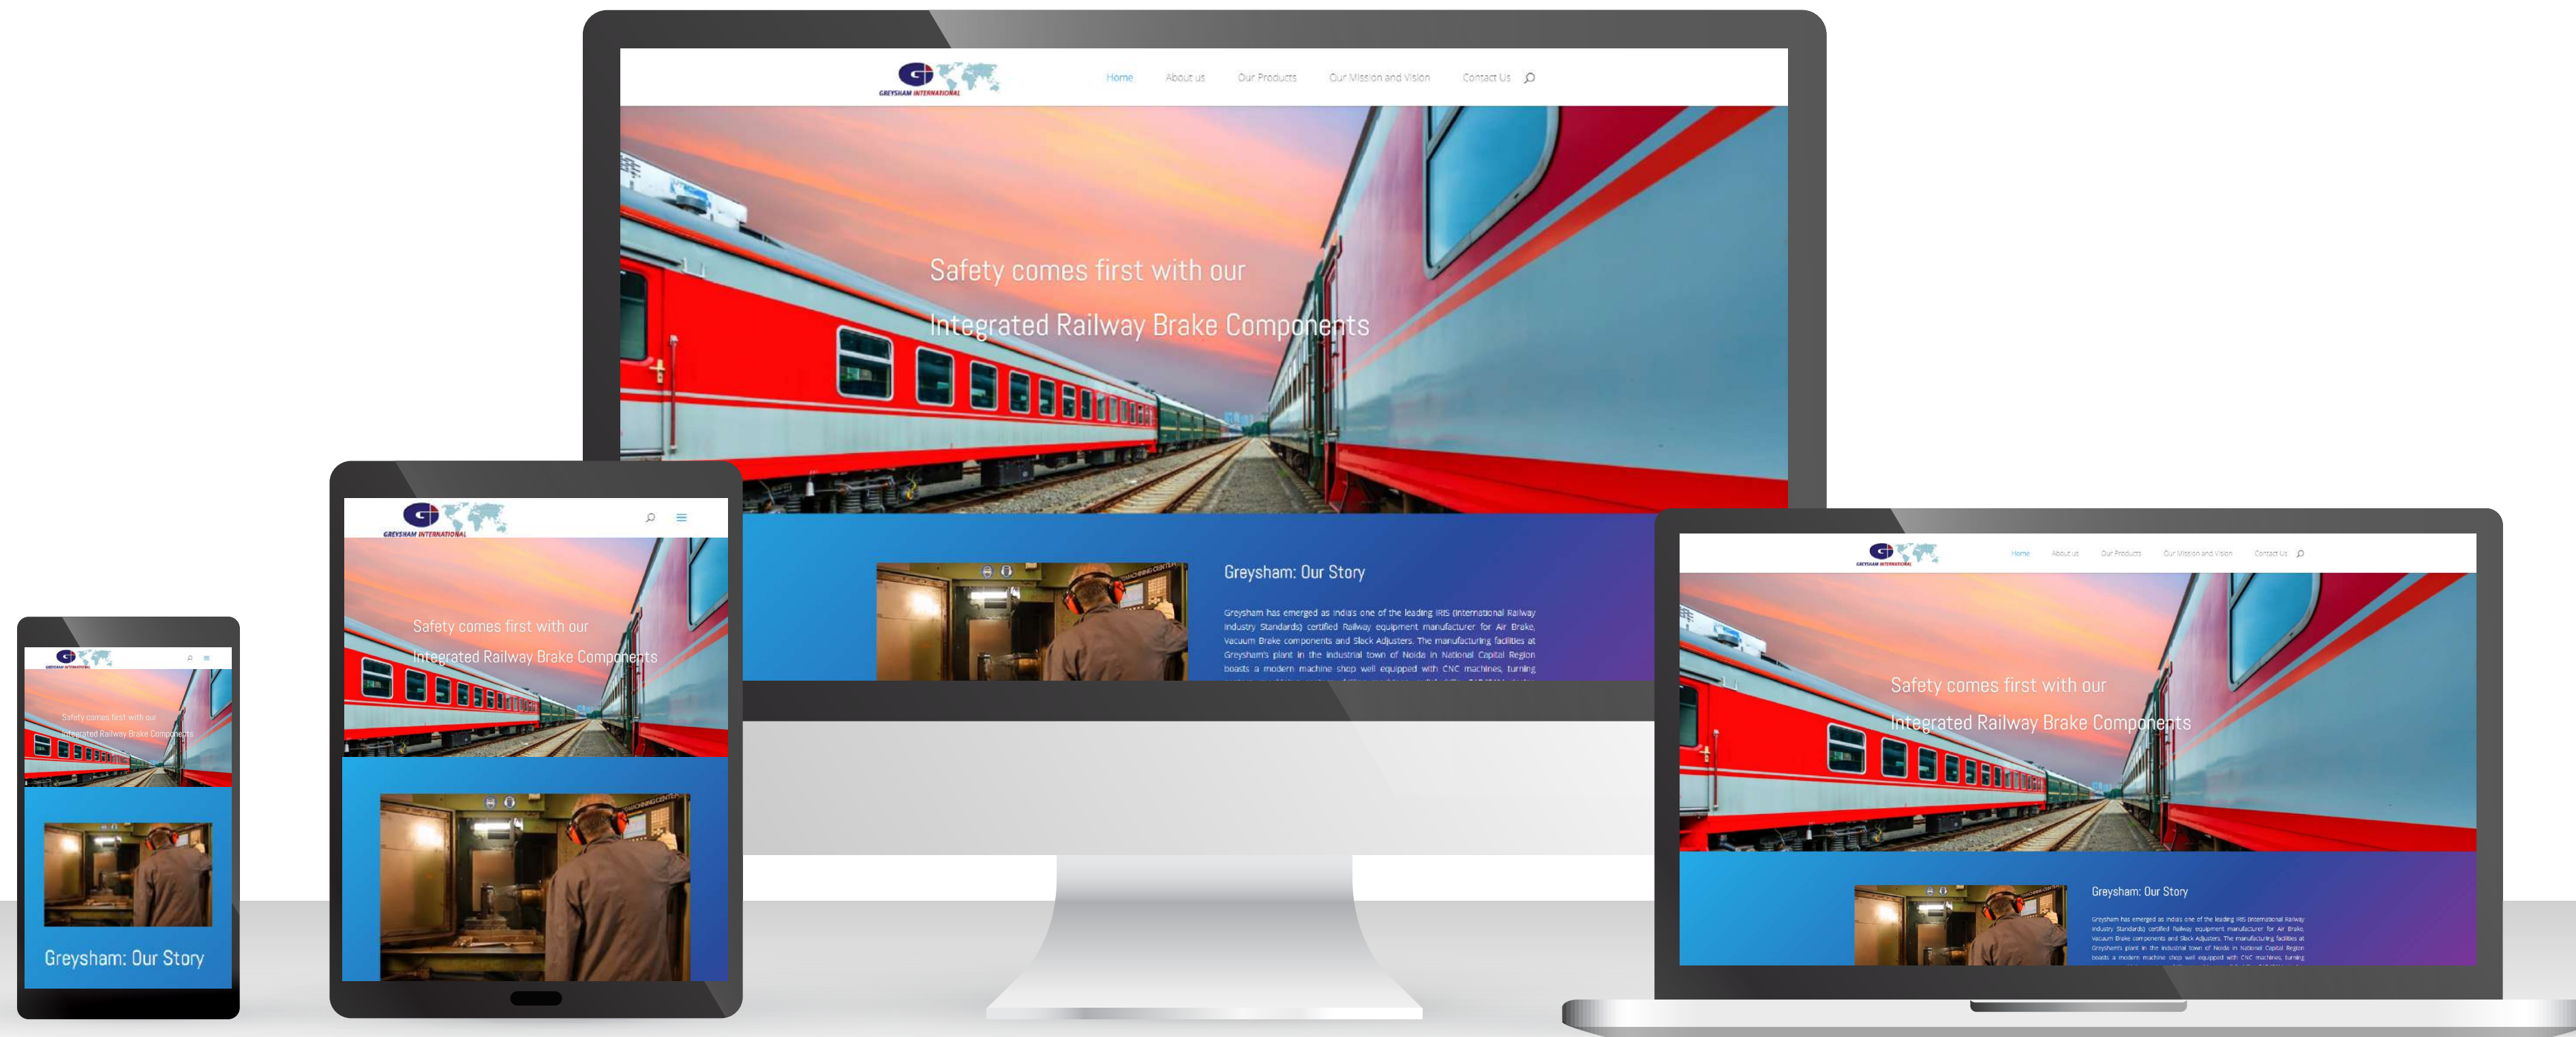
GREYSHAM INTERNATIONAL

Home About us Our Products Our Mission and Vision Contact Us

Safety comes first with our

Integrated Railway Brake Components

Greysham: Our Story

Greysham has emerged as India's one of the leading IRIS (International Railway Industry Standards) certified Railway equipment manufacturer for Air Brake, Vacuum Brake components and Slack Adjusters. The manufacturing facilities at Greysham's plant in the industrial town of Noida in National Capital Region boasts a modern machine shop well equipped with CNC machines, turning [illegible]

GREYSHAM INTERNATIONAL

Safety comes first with our

Integrated Railway Brake Components

GREYSHAM INTERNATIONAL

Safety comes first with our

Integrated Railway Brake Components

Greysham: Our Story

GREYSHAM INTERNATIONAL

Home About us Our Products Our Mission and Vision Contact Us

Safety comes first with our

Integrated Railway Brake Components

Greysham: Our Story

Greysham has emerged as India's one of the leading IRIS (International Railway Industry Standards) certified Railway equipment manufacturer for Air Brake, Vacuum Brake components and Slack Adjusters. The manufacturing facilities at Greysham's plant in the industrial town of Noida in National Capital Region boasts a modern machine shop well equipped with CNC machines, turning